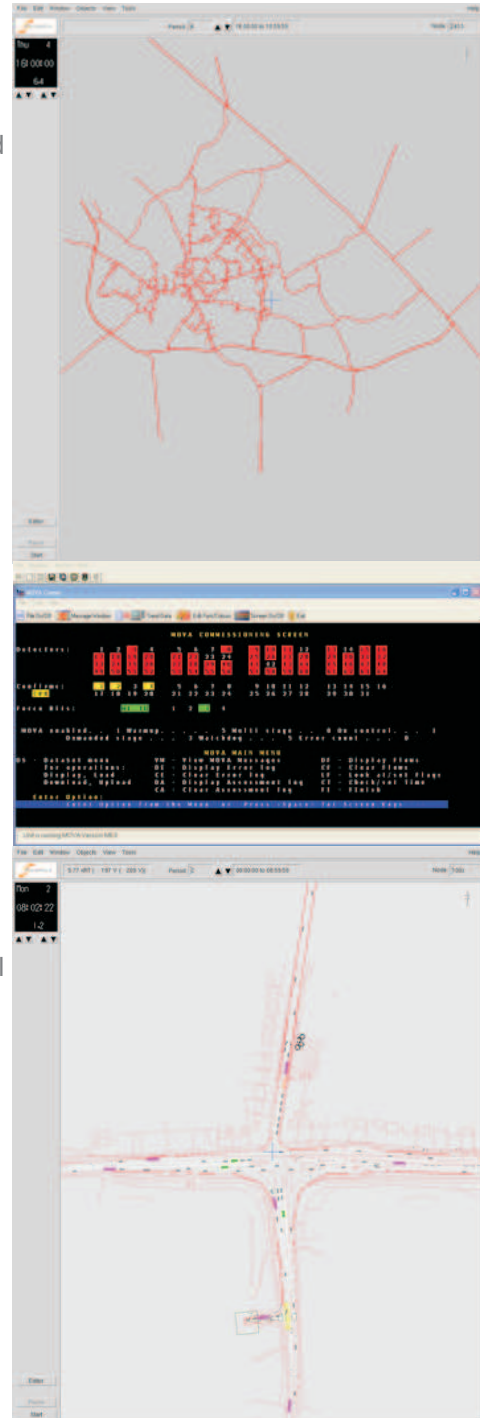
File Edit Window Objects View Tools

Period 4

16:00:00 to 16:59:59

Mode

Help

Thu 4

16:00:00

64

Editor

Pause

Start

MOVA Comms

File On/Off Message Window Trend Data Edit Font/Colours Screen On/Off Exit

MOVA COMMISSIONING SCREEN

Detectors:

Confirms:

Force Bits:

1 2 3 4

MOVA enabled. . 1 Warmup. . . . . 5 Multi stage . . 0 On control. . . 1

Demanded stage . . . 3 Watchdog . . . . 5 Error count . . . . 0

MOVA MAIN MENU

DS - Dataset menu
for operations
Display, Load
Download, Upload

VM - View MOVA Messages
DE - Display Error log
CE - Clear Error log
DA - Display Assessment log
CA - Clear Assessment log

DF - Display Flows
CF - Clear Flows
LF - Look at/set flags
CT - Check/set Time
FI - Finish

Enter Option:

Enter Option from the Menu or Press <Space> for Screen Keys

File Edit Window Objects View Tools

Period 2

08:00:00 to 08:59:59

Mode

Help

Mon 2

08:02:22

1-2

Editor

Pause

Start